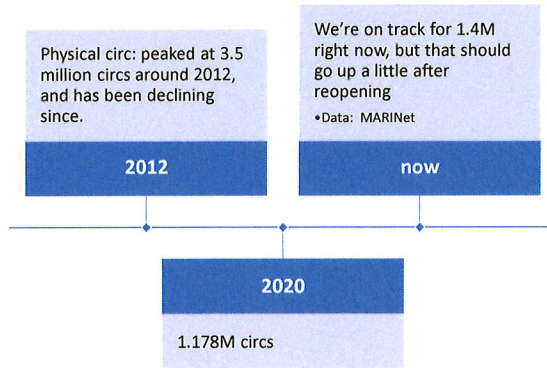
Physical circ: peaked at 3.5 million circs around 2012, and has been declining since.

2012

We're on track for 1.4M right now, but that should go up a little after reopening

•Data: MARINet

now

2020

1.178M circs